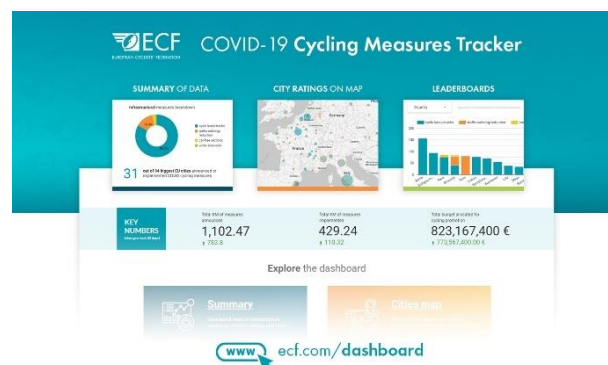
ECF
EUROPEAN CYCLISTS' FEDERATION
COVID-19 Cycling Measures Tracker

SUMMARY OF DATA
Infrastructural measures breakdown
31 out of 34 biggest EU cities announced or implemented COVID-19 cycling measures

CITY RATINGS ON MAP

LEADERBOARDS

KEY NUMBERS
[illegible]

Total KM of measures announced
1,102.47
↑ 782.8

Total KM of measures implemented
429.24
↑ 110.32

Total budget allocated for cycling promotion
823,167,400 €
↑ 773,567,400.00 €

Explore the dashboard

Summary

Cities map

www ecf.com/dashboard